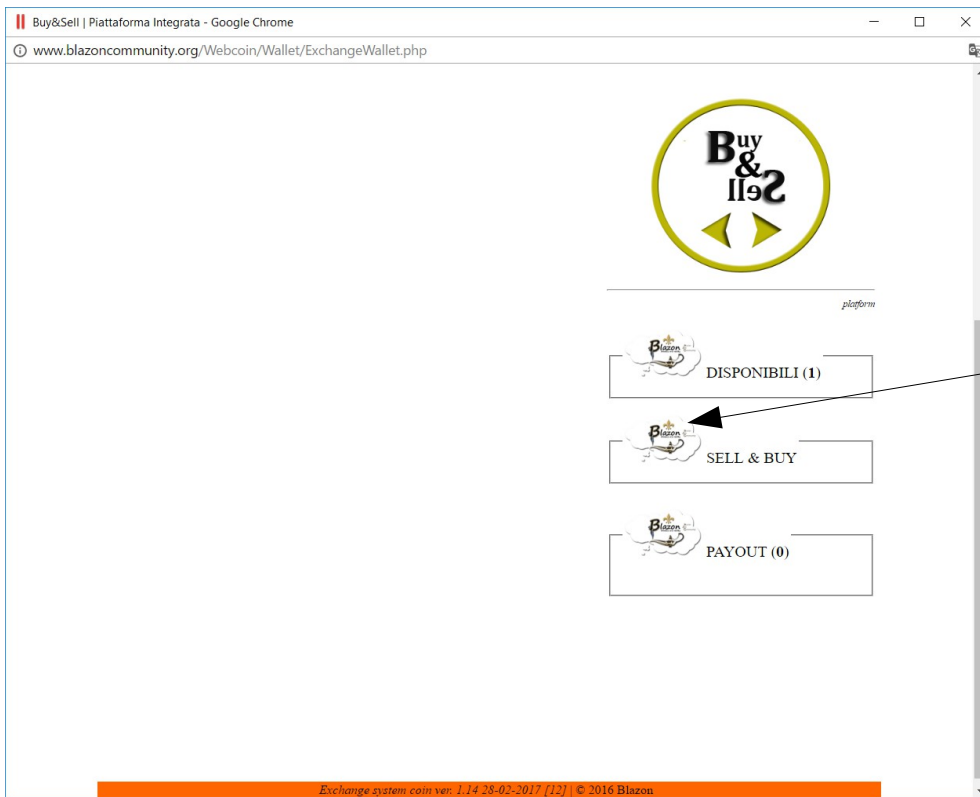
Buy&Sell | Piattaforma Integrata - Google Chrome

www.blazoncommunity.org/Webcoin/Wallet/ExchangeWallet.php

Buy & Sell

platform

Blazon

DISPONIBILI (1)

Blazon

SELL & BUY

Blazon

PAYOUT (0)

Exchange system coin ver. 1.14 28-02-2017 [12] | © 2016 Blazon